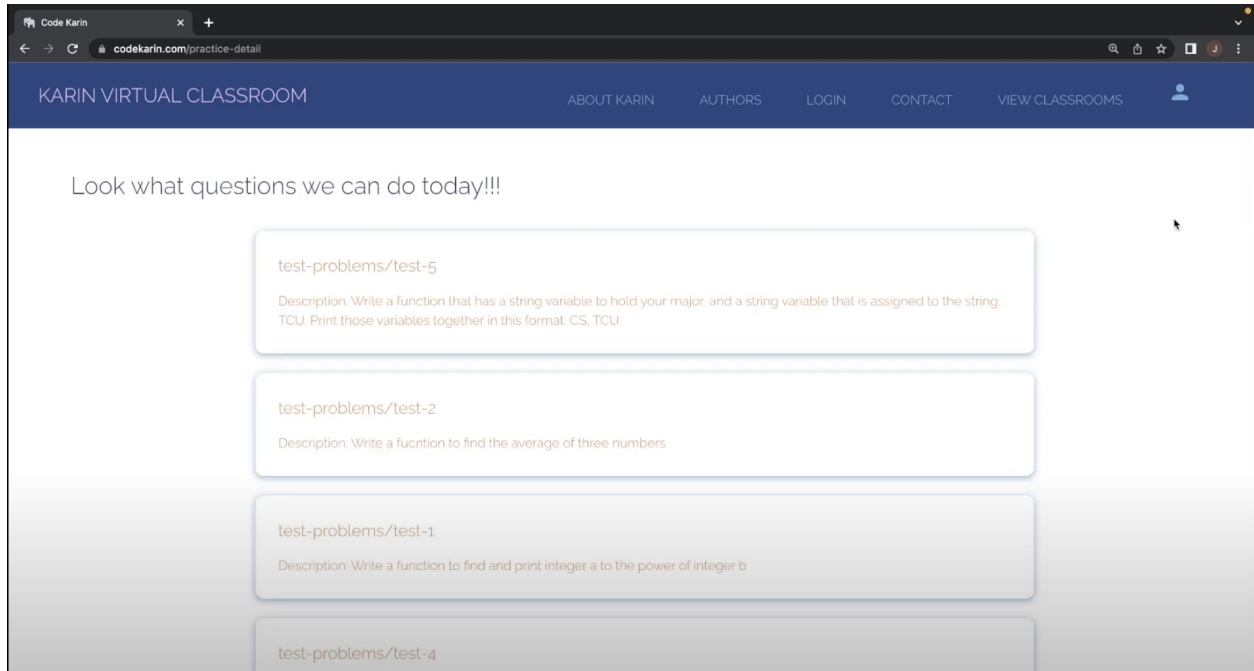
Code Karin

codekarin.com/practice-detail

J

KARIN VIRTUAL CLASSROOM

ABOUT KARIN AUTHORS LOGIN CONTACT VIEW CLASSROOMS

Look what questions we can do today!!!

test-problems/test-5

Description: Write a function that has a string variable to hold your major, and a string variable that is assigned to the string, TCU. Print those variables together in this format: CS, TCU

test-problems/test-2

Description: Write a fucntion to find the average of three numbers

test-problems/test-1

Description: Write a function to find and print integer a to the power of integer b

test-problems/test-4